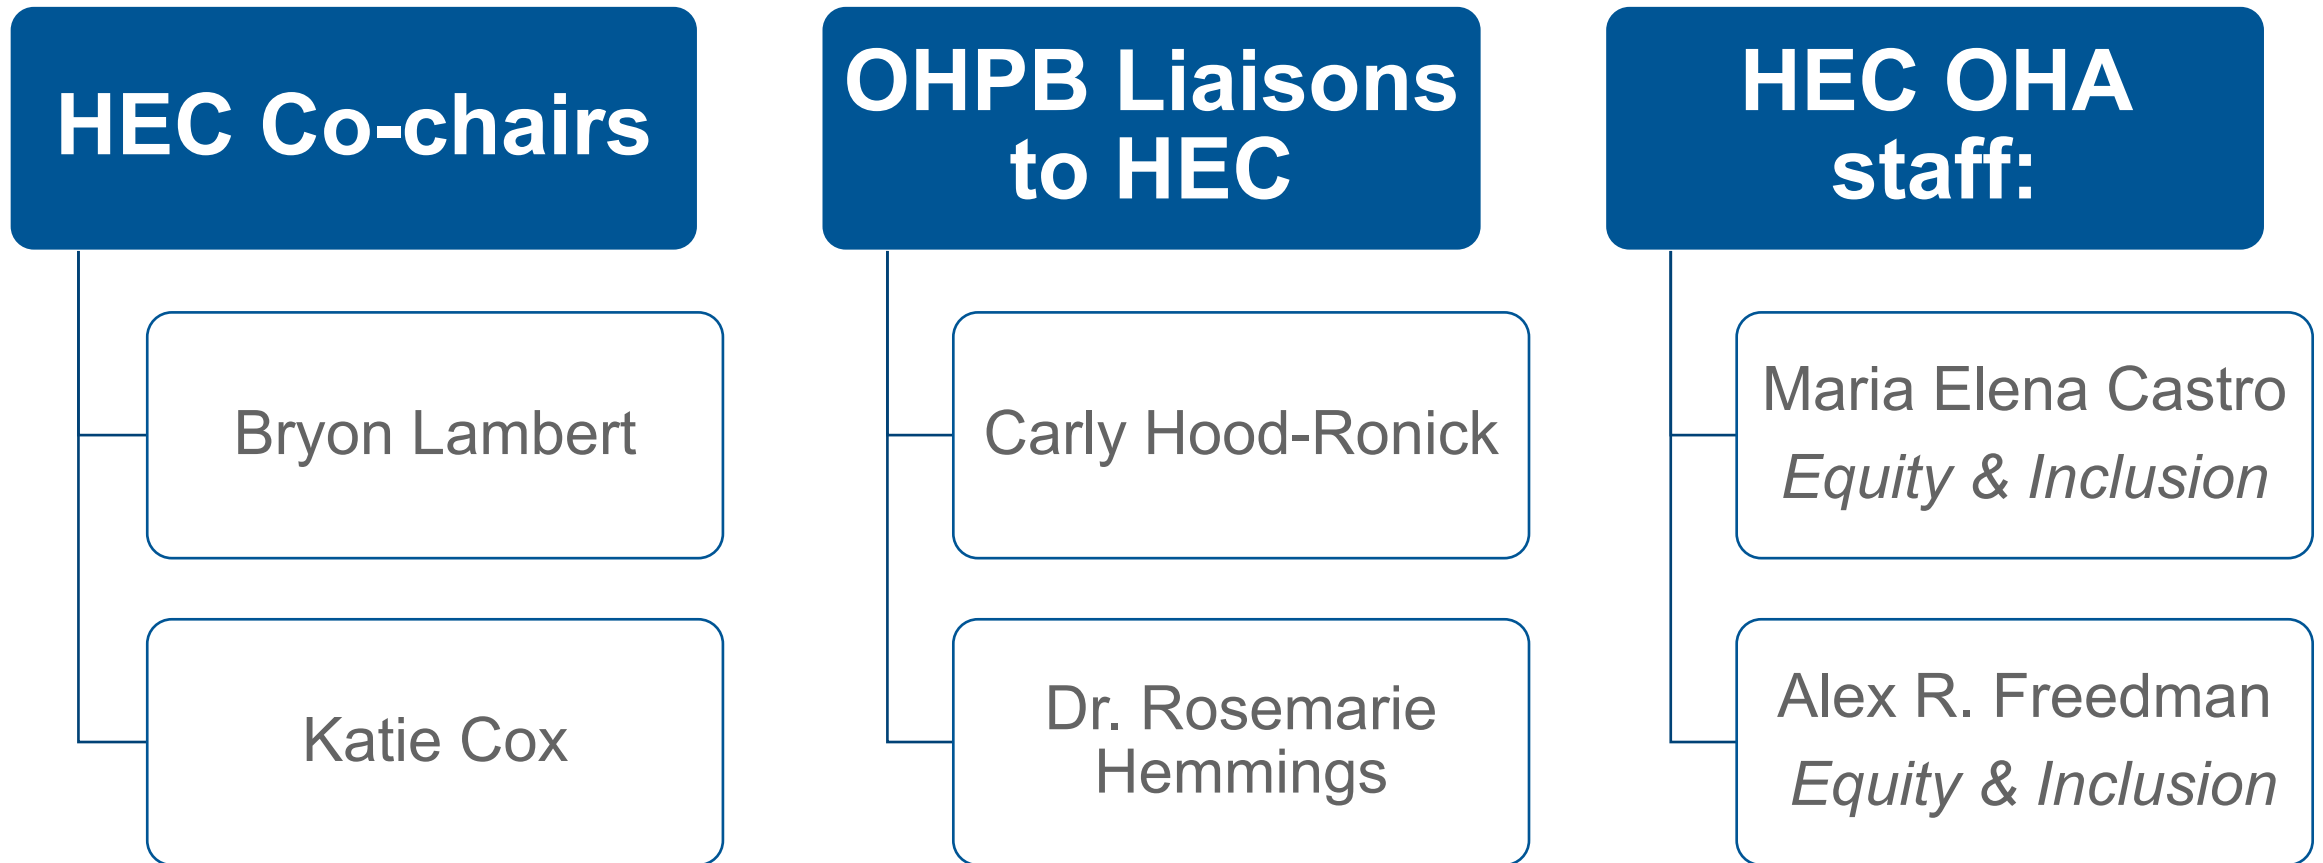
HEC Co-chairs

Bryon Lambert

Katie Cox

OHPB Liaisons to HEC

Carly Hood-Ronick

Dr. Rosemarie Hemmings

HEC OHA staff:

Maria Elena Castro
*Equity & Inclusion*

Alex R. Freedman
*Equity & Inclusion*